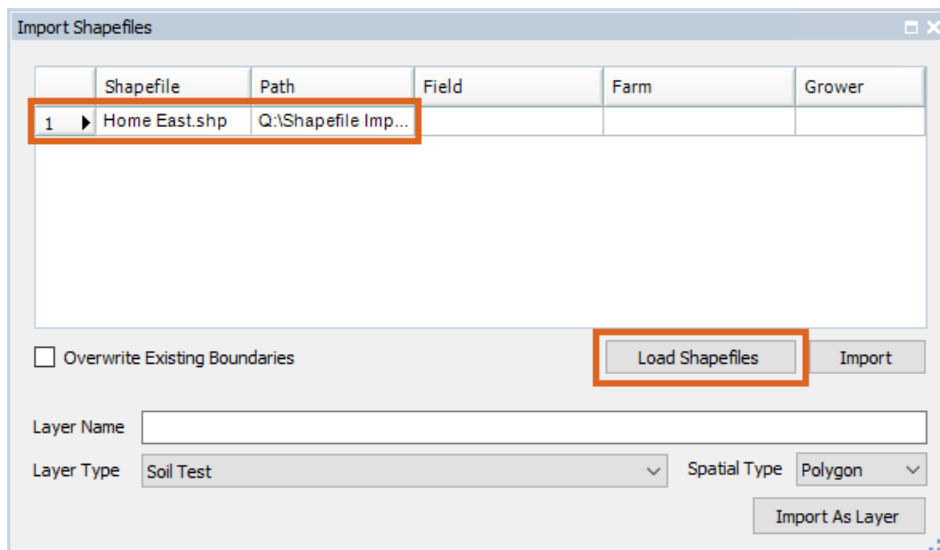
Import Shapefiles

| | Shapefile | Path | Field | Farm | Grower |
|---|---|---|---|---|---|
| 1 | Home East.shp | Q:\Shapefile Imp... | | | |

Overwrite Existing Boundaries

Load Shapefiles

Import

Layer Name

Layer Type Soil Test

Spatial Type Polygon

Import As Layer